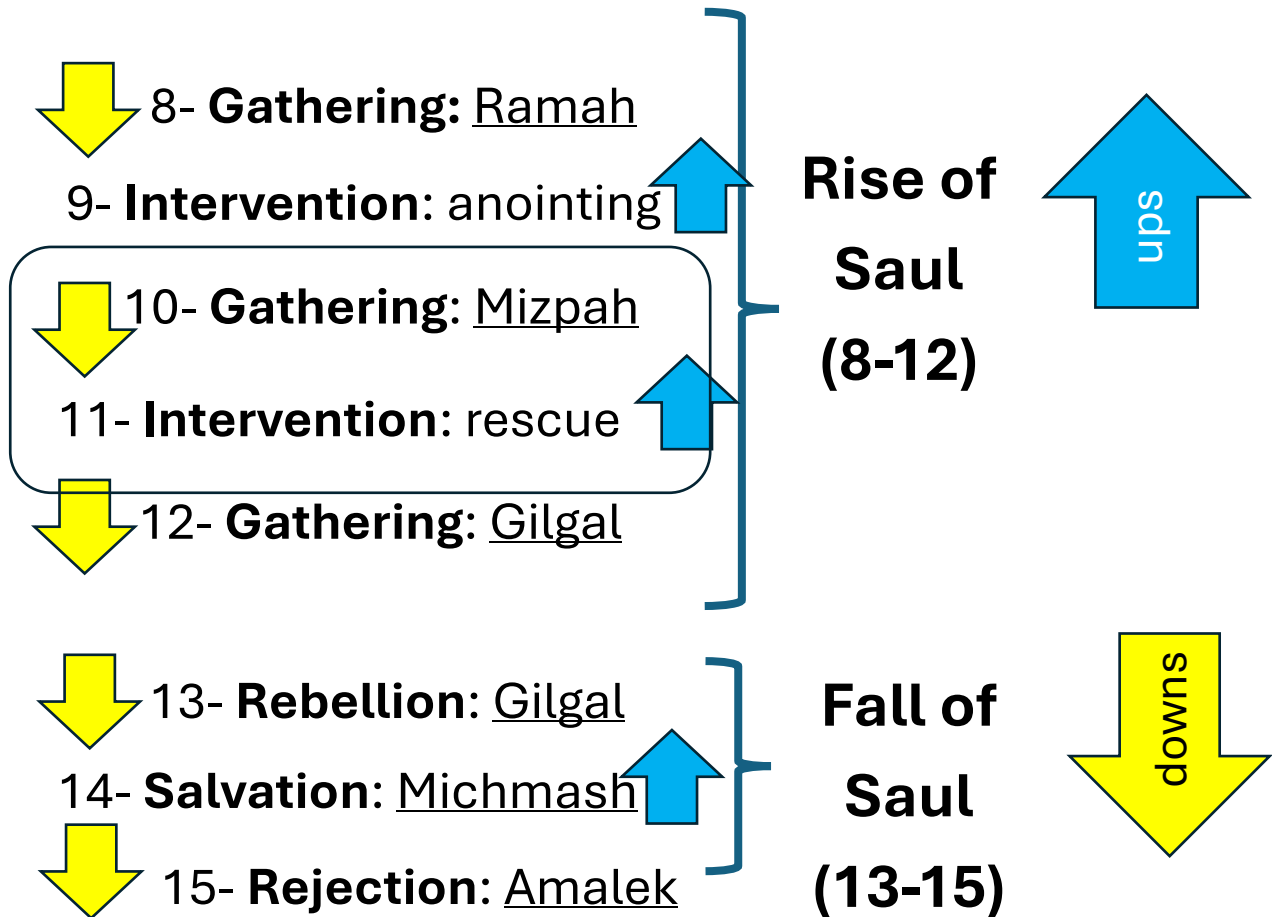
8- **Gathering:** Ramah

9- **Intervention**: anointing

10- **Gathering**: Mizpah

11- **Intervention**: rescue

12- **Gathering**: Gilgal

**Rise of Saul (8-12)**

ups

13- **Rebellion**: Gilgal

14- **Salvation**: Michmash

15- **Rejection**: Amalek

**Fall of Saul (13-15)**

downs